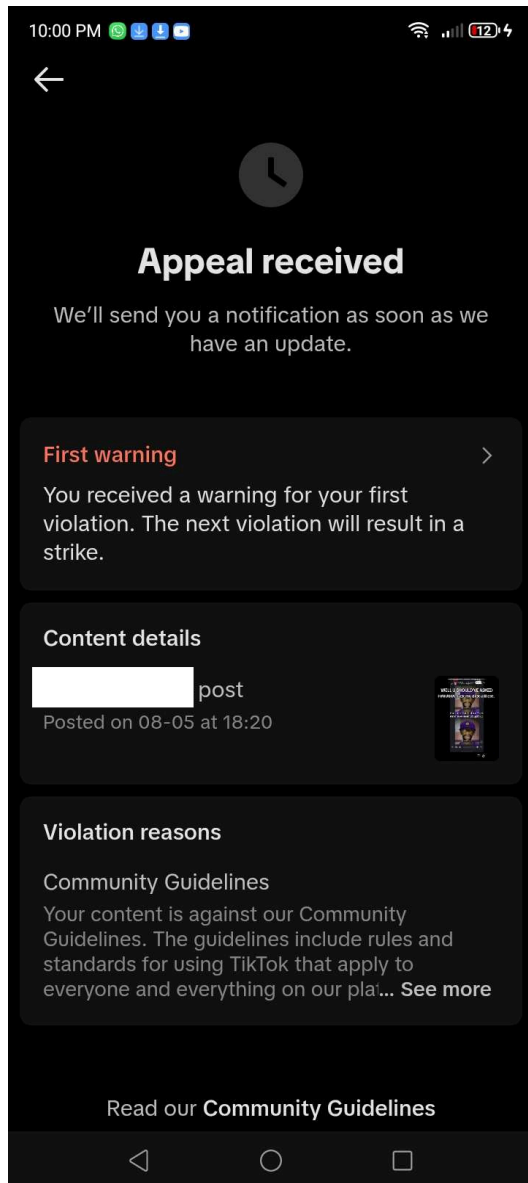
10:00 PM

12

Appeal received

We'll send you a notification as soon as we have an update.

First warning

You received a warning for your first violation. The next violation will result in a strike.

Content details

post

Posted on 08-05 at 18:20

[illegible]

Violation reasons

Community Guidelines

Your content is against our Community Guidelines. The guidelines include rules and standards for using TikTok that apply to everyone and everything on our plat... See more

Read our Community Guidelines